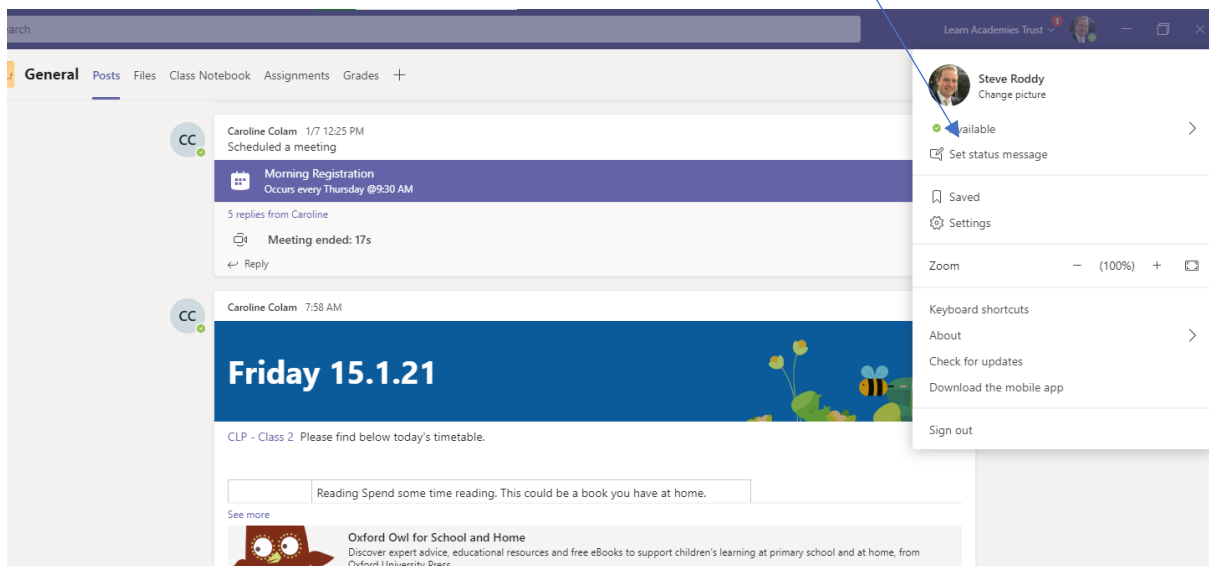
arch

Learn Academies Trust

General Posts Files Class Notebook Assignments Grades +

CC

Caroline Colam 1/7 12:25 PM
Scheduled a meeting

Morning Registration
Occurs every Thursday @9:30 AM

5 replies from Caroline

Meeting ended: 17s

Reply

CC

Caroline Colam 7:58 AM

Friday 15.1.21

CLP - Class 2 Please find below today's timetable.

Reading Spend some time reading. This could be a book you have at home.

See more

Oxford Owl for School and Home
Discover expert advice, educational resources and free eBooks to support children's learning at primary school and at home, from Oxford University Press

Steve Roddy
Change picture

vailable

Set status message

Saved

Settings

Zoom − (100%) +

Keyboard shortcuts

About

Check for updates

Download the mobile app

Sign out